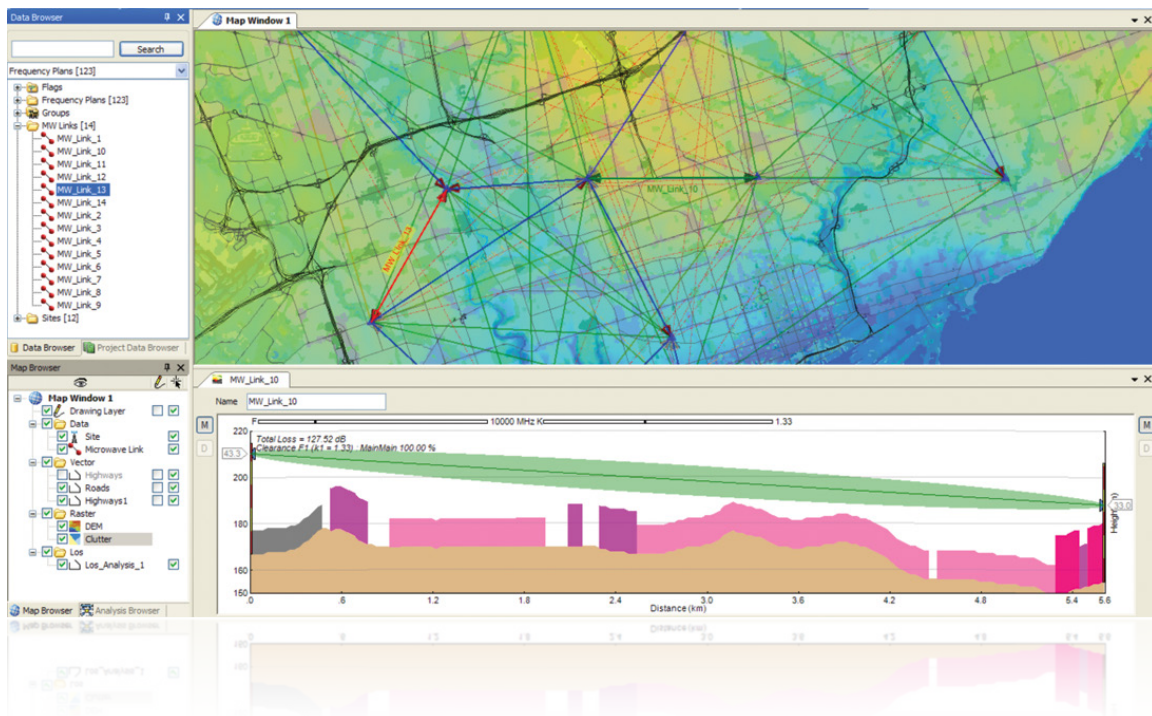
Data Browser

Search

Frequency Plans [123]

Flags
Frequency Plans [123]
Groups
MW Links [14]
MW_Link_1
MW_Link_10
MW_Link_11
MW_Link_12
MW_Link_13
MW_Link_14
MW_Link_2
MW_Link_3
MW_Link_4
MW_Link_5
MW_Link_6
MW_Link_7
MW_Link_8
MW_Link_9
Sites [12]

Data Browser
Project Data Browser

Map Browser

Map Window 1
Drawing Layer
Data
Site
Microwave Link
Vector
Highways
Roads
Highways1
Raster
DEM
Clutter
Los
Los_Analysis_1

Map Browser
Analysis Browser

Map Window 1

MW_Link_10
MW_Link_13

MW_Link_10

Name MW_Link_10

M
D

F 10000 MHz K 1.33

Total Loss = 127.52 dB
Clearance F1 (k1 = 1.33) : MainMain 100.00 %

43.3
33.0

220
200
180
160
150

0 .6 1.2 1.8 2.4 3.0 3.6 4.2 4.8 5.4 5.6
Distance (km)

Height (m)